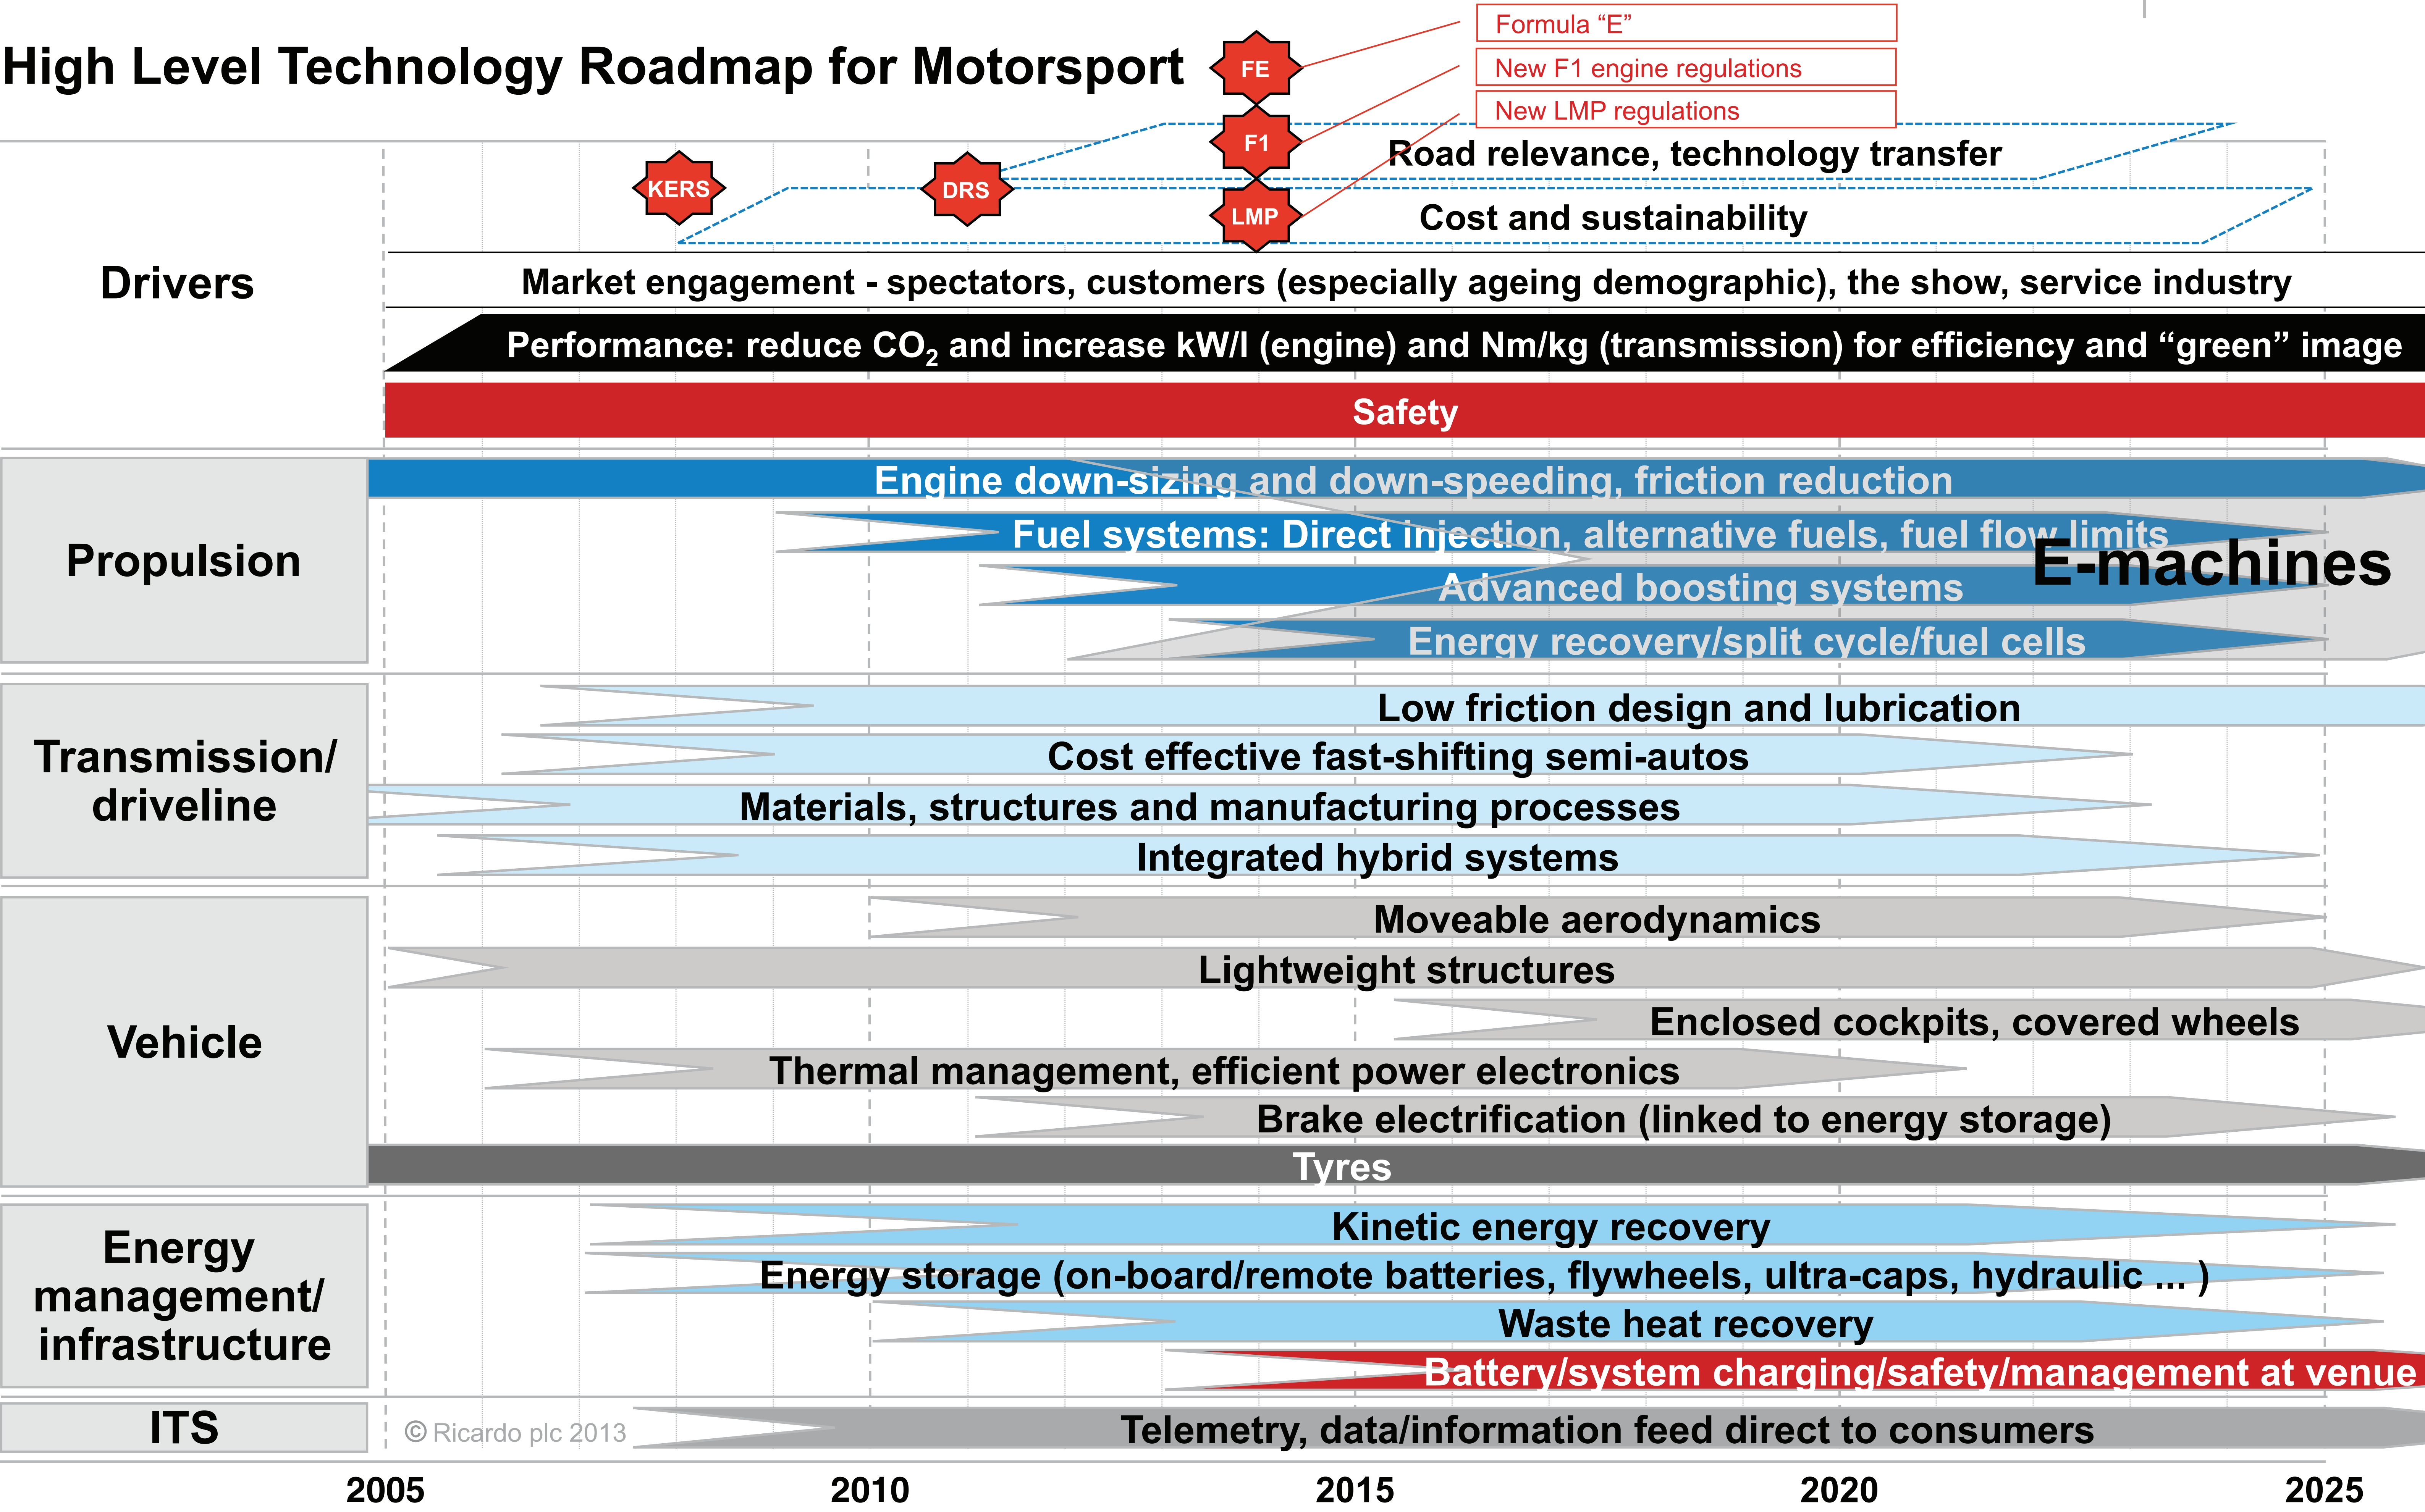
High Level Technology Roadmap for Motorsport

FE
F1
LMP
Formula “E”
New F1 engine regulations
New LMP regulations

KERS
DRS
Road relevance, technology transfer
Cost and sustainability

Drivers
Market engagement - spectators, customers (especially ageing demographic), the show, service industry
Performance: reduce $CO_2$ and increase kW/l (engine) and Nm/kg (transmission) for efficiency and “green” image
Safety

Propulsion
Engine down-sizing and down-speeding, friction reduction
Fuel systems: Direct injection, alternative fuels, fuel flow limits
Advanced boosting systems
Energy recovery/split cycle/fuel cells
E-machines

Transmission/ driveline
Low friction design and lubrication
Cost effective fast-shifting semi-autos
Materials, structures and manufacturing processes
Integrated hybrid systems

Vehicle
Moveable aerodynamics
Lightweight structures
Enclosed cockpits, covered wheels
Thermal management, efficient power electronics
Brake electrification (linked to energy storage)
Tyres

Energy management/ infrastructure
Kinetic energy recovery
Energy storage (on-board/remote batteries, flywheels, ultra-caps, hydraulic ... )
Waste heat recovery
Battery/system charging/safety/management at venue

ITS
© Ricardo plc 2013
Telemetry, data/information feed direct to consumers

2005
2010
2015
2020
2025